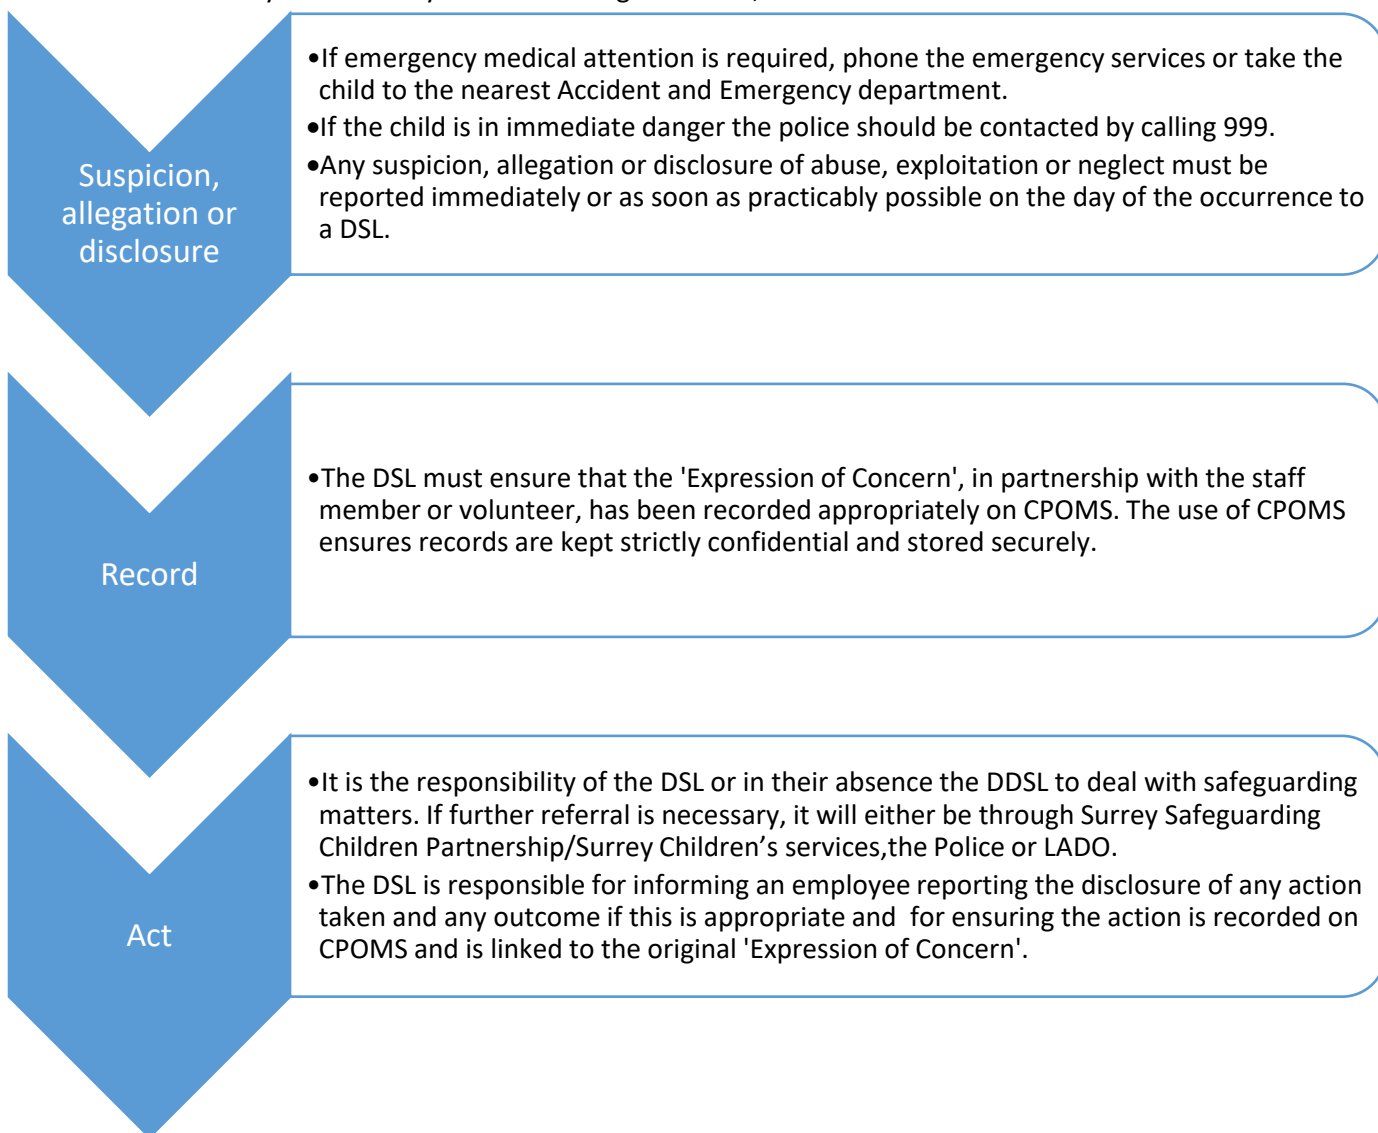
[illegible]

Suspicion, allegation or disclosure

•If emergency medical attention is required, phone the emergency services or take the child to the nearest Accident and Emergency department.
•If the child is in immediate danger the police should be contacted by calling 999.
•Any suspicion, allegation or disclosure of abuse, exploitation or neglect must be reported immediately or as soon as practicably possible on the day of the occurrence to a DSL.

Record

•The DSL must ensure that the 'Expression of Concern', in partnership with the staff member or volunteer, has been recorded appropriately on CPOMS. The use of CPOMS ensures records are kept strictly confidential and stored securely.

Act

•It is the responsibility of the DSL or in their absence the DDSL to deal with safeguarding matters. If further referral is necessary, it will either be through Surrey Safeguarding Children Partnership/Surrey Children's services,the Police or LADO.
•The DSL is responsible for informing an employee reporting the disclosure of any action taken and any outcome if this is appropriate and for ensuring the action is recorded on CPOMS and is linked to the original 'Expression of Concern'.